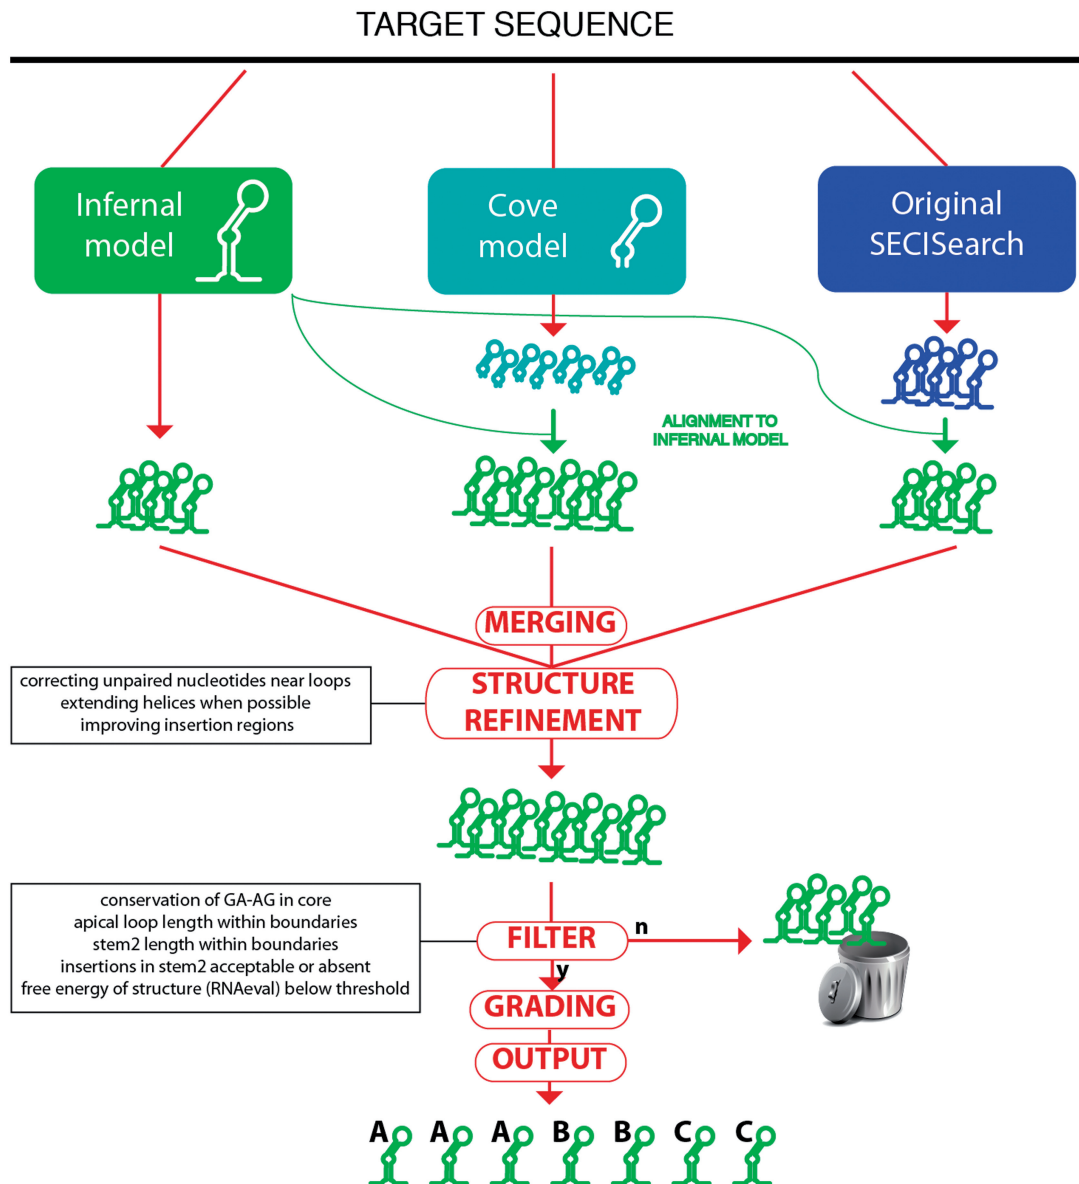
TARGET SEQUENCE

Infernal model

Cove model

Original SECISearch

ALIGNMENT TO INFERNAL MODEL

MERGING

correcting unpaired nucleotides near loops
extending helices when possible
improving insertion regions

STRUCTURE REFINEMENT

conservation of GA-AG in core
apical loop length within boundaries
stem2 length within boundaries
insertions in stem2 acceptable or absent
free energy of structure (RNAeval) below threshold

FILTER

n

y

GRADING

OUTPUT

A A A B B C C